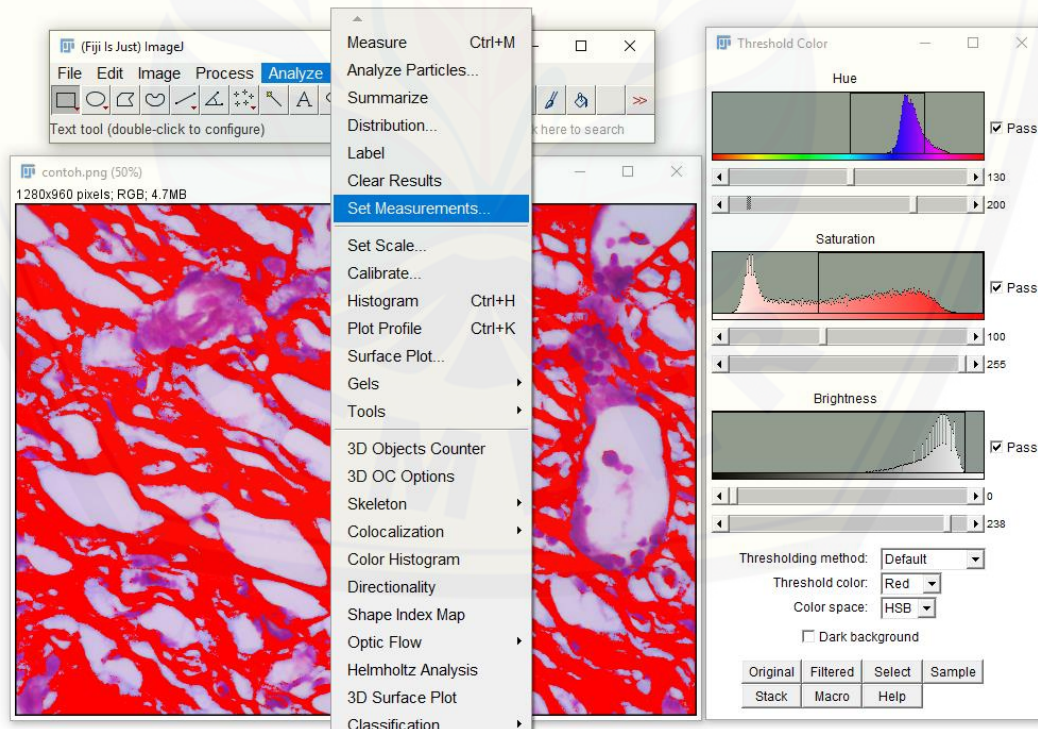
(Fiji Is Just) ImageJ

File Edit Image Process Analyze

Text tool (double-click to configure)

k here to search

contoh.png (50%)

1280x960 pixels; RGB; 4.7MB

Measure Ctrl+M
Analyze Particles...
Summarize
Distribution...
Label
Clear Results
Set Measurements...
Set Scale...
Calibrate...
Histogram Ctrl+H
Plot Profile Ctrl+K
Surface Plot...
Gels
Tools
3D Objects Counter
3D OC Options
Skeleton
Colocalization
Color Histogram
Directionality
Shape Index Map
Optic Flow
Helmholtz Analysis
3D Surface Plot
Classification

Threshold Color

Hue

Pass

130

200

Saturation

Pass

100

255

Brightness

Pass

0

238

Thresholding method: Default

Threshold color: Red

Color space: HSB

Dark background

Original Filtered Select Sample

Stack Macro Help